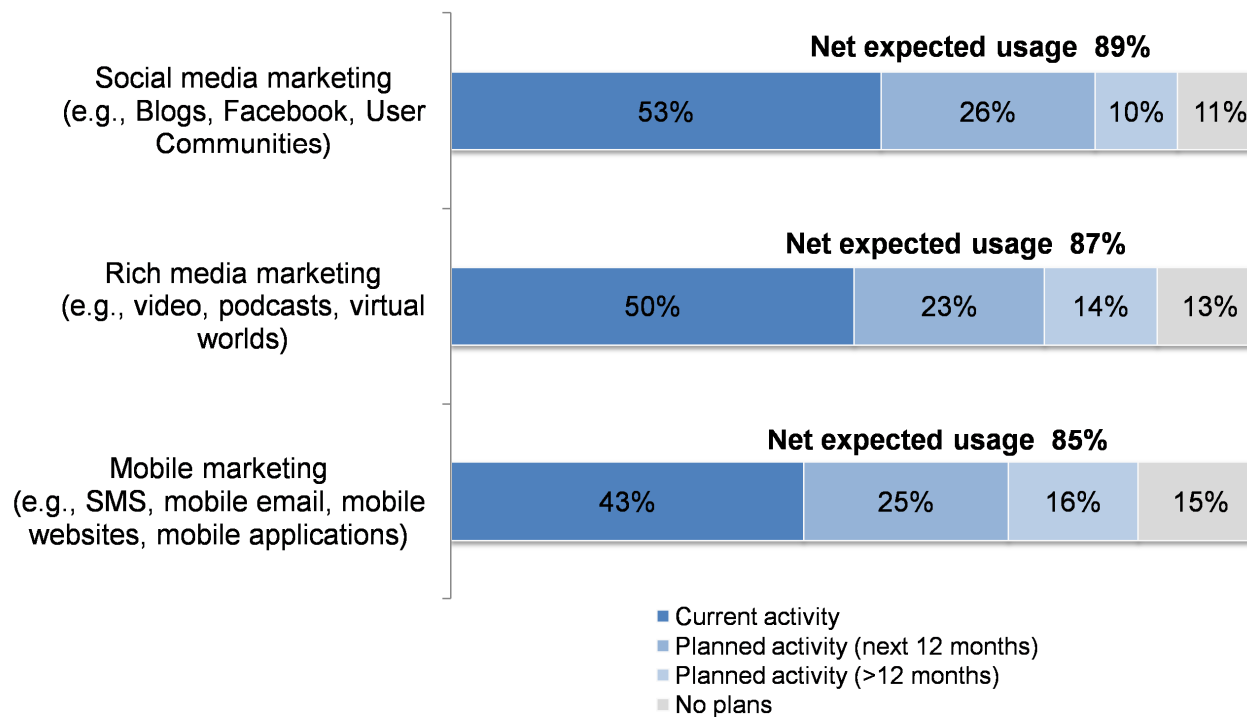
Social media marketing (e.g., Blogs, Facebook, User Communities)

Net expected usage 89%

53% 26% 10% 11%

Rich media marketing (e.g., video, podcasts, virtual worlds)

Net expected usage 87%

50% 23% 14% 13%

Mobile marketing (e.g., SMS, mobile email, mobile websites, mobile applications)

Net expected usage 85%

43% 25% 16% 15%

Current activity
Planned activity (next 12 months)
Planned activity (>12 months)
No plans